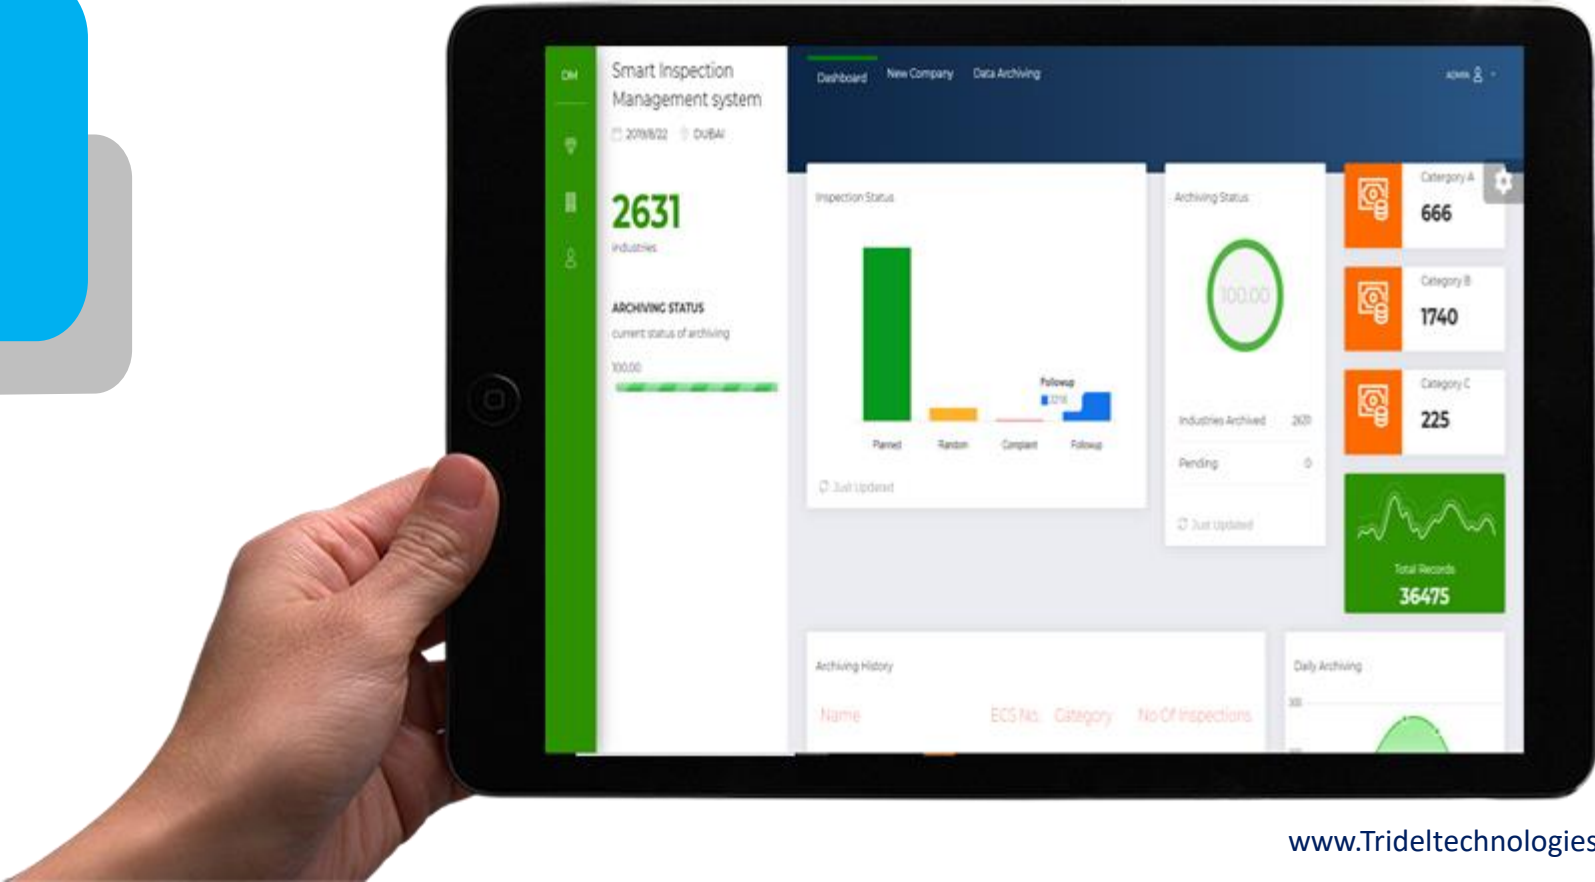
DM

Smart Inspection Management system

2019/8/22 DUBAI

2631
Industries

ARCHIVING STATUS
current status of archiving

100.00

Dashboard New Company Data Archiving

admin

Inspection Status

Followup
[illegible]

Planned Random Complaint Followup

Just Updated

Archiving Status

100.00

Industries Archived 2631

Pending 0

Just Updated

Category A
666

Category B
1740

Category C
225

Total Records
36475

Archiving History

Name ECS No. Category No Of Inspections

Daily Archiving

300

www.Trideltechnologies